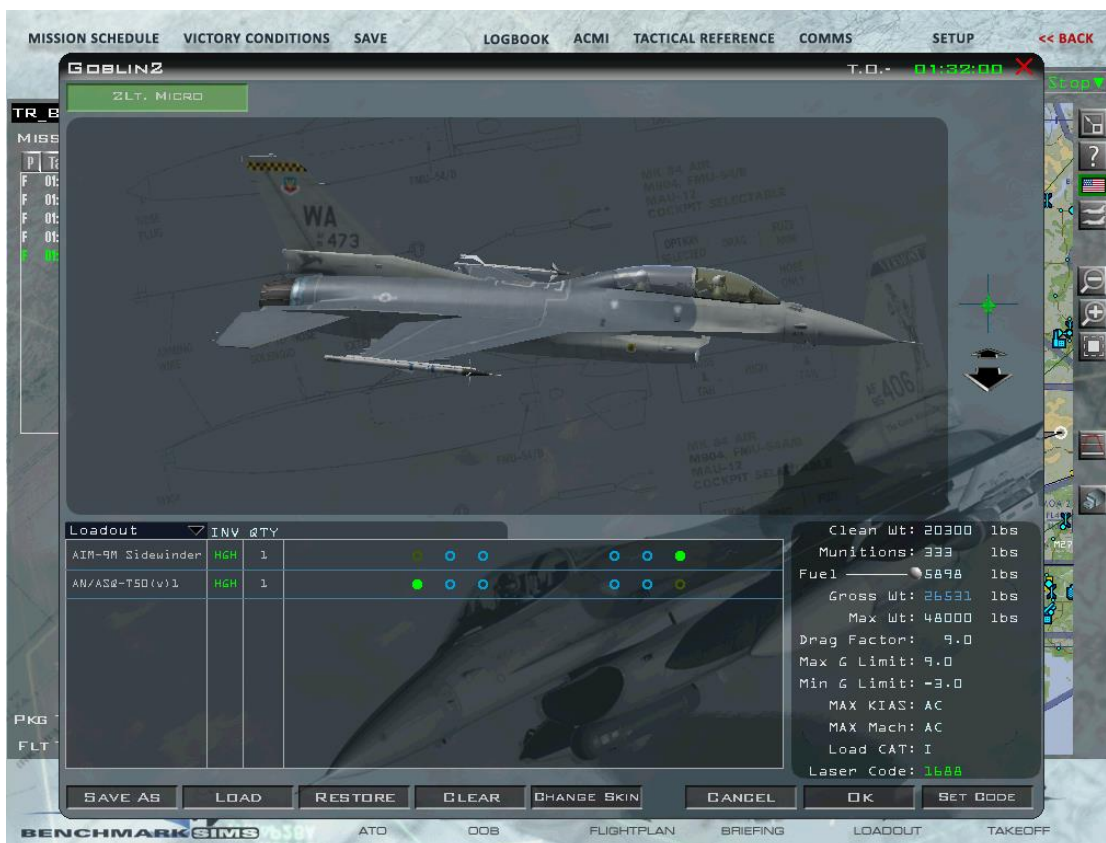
MISSION SCHEDULE VICTORY CONDITIONS SAVE LOGBOOK ACMI TACTICAL REFERENCE COMMS SETUP << BACK

GOBLIN2 T.O.- 01:32:00

2LT. MICRO

WA 473

406

Loadout INV QTY

| Loadout | INV | QTY |
|---|---|---|
| AIM-9M Sidewinder | HGH | 1 |
| AN/ASQ-T50(v)1 | HGH | 1 |

Clean Wt: 20300 lbs
Munitions: 333 lbs
Fuel 5898 lbs
Gross Wt: 26531 lbs
Max Wt: 48000 lbs
Drag Factor: 9.0
Max G Limit: 9.0
Min G Limit: -3.0
MAX KIAS: AC
MAX Mach: AC
Load CAT: I
Laser Code: 1688

SAVE AS LOAD RESTORE CLEAR CHANGE SKIN CANCEL OK SET CODE

TR_B
MISS
P
F 01
F 01
F 01
F 01
F 01

PKG
FLT

Stop

BENCHMARK SIMS ATO OOB FLIGHTPLAN BRIEFING LOADOUT TAKEOFF